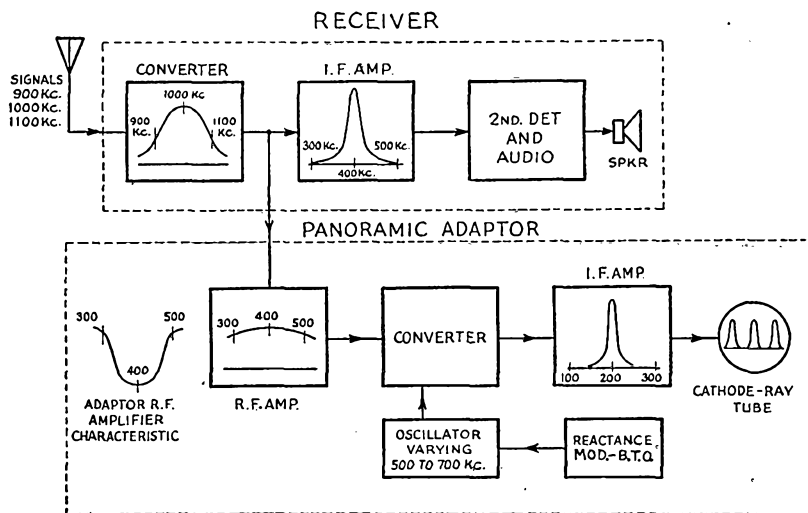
RECEIVER

SIGNALS 900 KC. 1000 KC. 1100 KC.

CONVERTER

900 KC.

1000 KC

1100 KC.

I.F. AMP.

300 KC.

400 KC.

500 KC.

2ND. DET AND AUDIO

SPKR

PANORAMIC ADAPTOR

300

500

400

ADAPTOR R.F. AMPLIFIER CHARACTERISTIC

300

400

500

R.F. AMP.

CONVERTER

I.F. AMP

100

200

300

CATHODE-RAY TUBE

OSCILLATOR VARYING 500 TO 700 KC.

REACTANCE MOD.-B.T.Q.